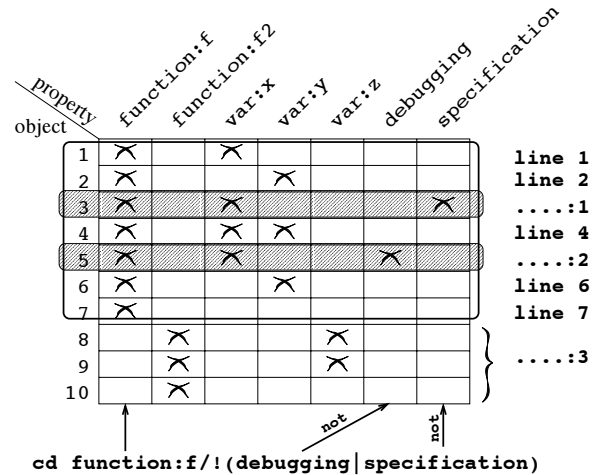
property
object

| | function:f | function:f2 | var:x | var:y | var:z | debugging | specification | |
|---|---|---|---|---|---|---|---|---|
| 1 | × | | × | | | | | line 1 |
| 2 | × | | | × | | | | line 2 |
| 3 | × | | × | | | | × | ....:1 |
| 4 | × | | × | × | | | | line 4 |
| 5 | × | | × | | | × | | ....:2 |
| 6 | × | | | × | | | | line 6 |
| 7 | × | | | | | | | line 7 |
| 8 | | × | | | × | | | ....:3 |
| 9 | | × | | | × | | | |
| 10 | | × | | | | | | |

not
not

cd function:f/!(debugging|specification)